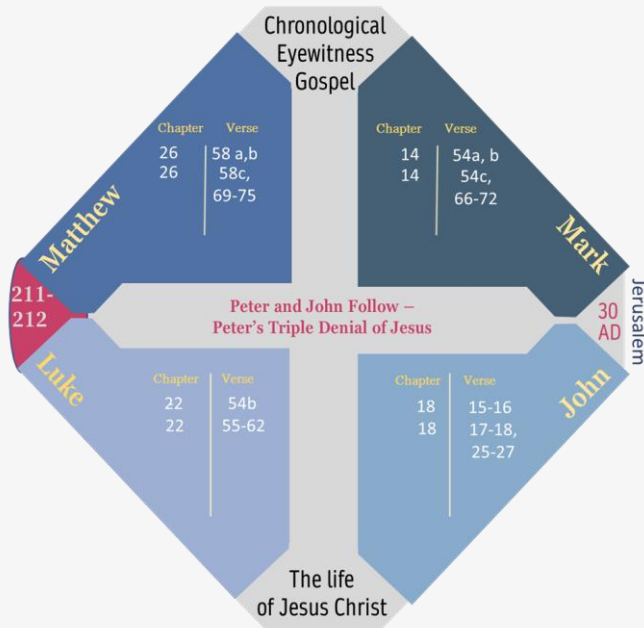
Chronological Eyewitness Gospel

Matthew

| Chapter | Verse |
|---|---|
| 26 | 58 a,b |
| 26 | 58c, 69-75 |

Mark

| Chapter | Verse |
|---|---|
| 14 | 54a, b |
| 14 | 54c, 66-72 |

211-212

Peter and John Follow – Peter's Triple Denial of Jesus

30 AD

Jerusalem

Luke

| Chapter | Verse |
|---|---|
| 22 | 54b |
| 22 | 55-62 |

John

| Chapter | Verse |
|---|---|
| 18 | 15-16 |
| 18 | 17-18, 25-27 |

The life of Jesus Christ